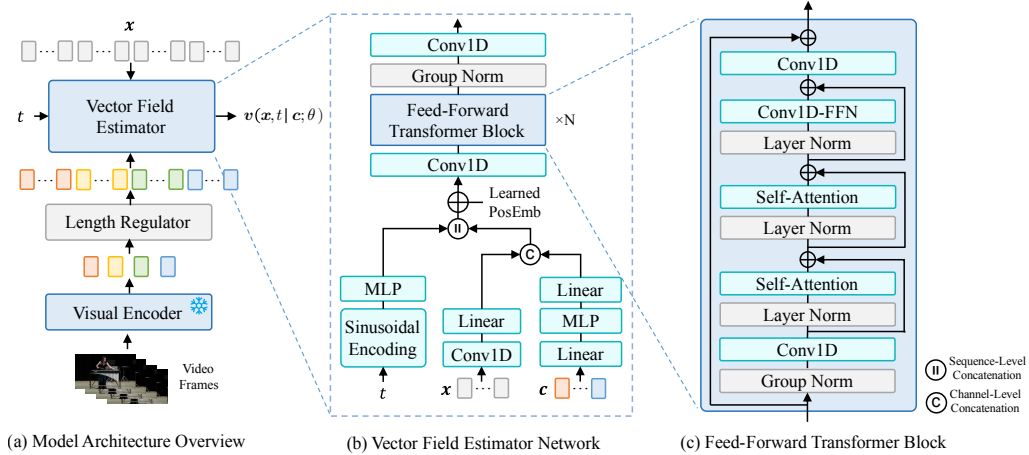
$x$

$t$

Vector Field Estimator

$v(x, t \mid c; \theta)$

Length Regulator

Visual Encoder

Video Frames

(a) Model Architecture Overview

Conv1D

Group Norm

Feed-Forward Transformer Block

×N

Conv1D

Learned PosEmb

MLP

Sinusoidal Encoding

$t$

Linear

Conv1D

$x$

Linear

MLP

Linear

$c$

(b) Vector Field Estimator Network

Conv1D

Conv1D-FFN

Layer Norm

Self-Attention

Layer Norm

Self-Attention

Layer Norm

Conv1D

Group Norm

Sequence-Level Concatenation

Channel-Level Concatenation

(c) Feed-Forward Transformer Block